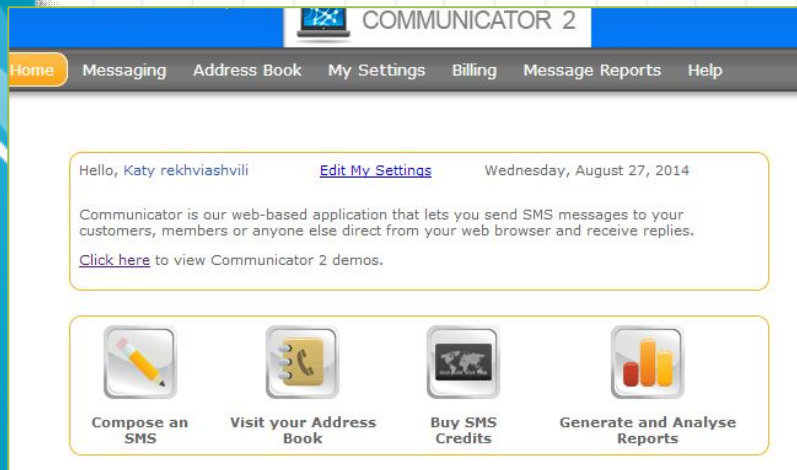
COMMUNICATOR 2

Home Messaging Address Book My Settings Billing Message Reports Help

Hello, Katy rekhviashvili Edit My Settings Wednesday, August 27, 2014

Communicator is our web-based application that lets you send SMS messages to your customers, members or anyone else direct from your web browser and receive replies.

Click here to view Communicator 2 demos.

Compose an SMS

Visit your Address Book

Buy SMS Credits

Generate and Analyse Reports